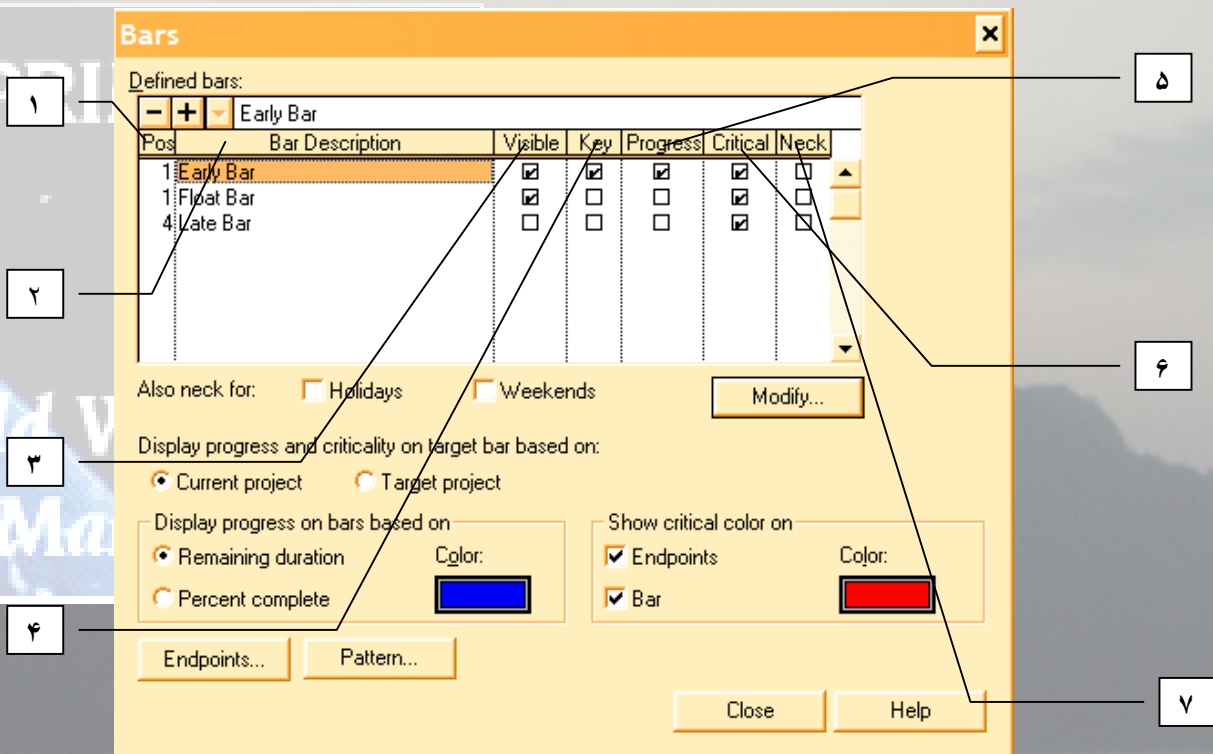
Bars

Defined bars:

Early Bar

| Pos | Bar Description | Visible | Key | Progress | Critical | Neck |
|---|---|---|---|---|---|---|
| 1 | Early Bar | ☑ | ☑ | ☑ | ☑ | ☐ |
| 1 | Float Bar | ☑ | ☐ | ☐ | ☑ | ☐ |
| 4 | Late Bar | ☐ | ☐ | ☐ | ☑ | ☐ |

Also neck for: Holidays Weekends

Modify...

Display progress and criticality on target bar based on:

Current project Target project

Display progress on bars based on

Remaining duration

Percent complete

Color:

Show critical color on

Endpoints

Bar

Color:

Endpoints... Pattern...

Close Help

۱

۲

۳

۴

۵

۶

۷